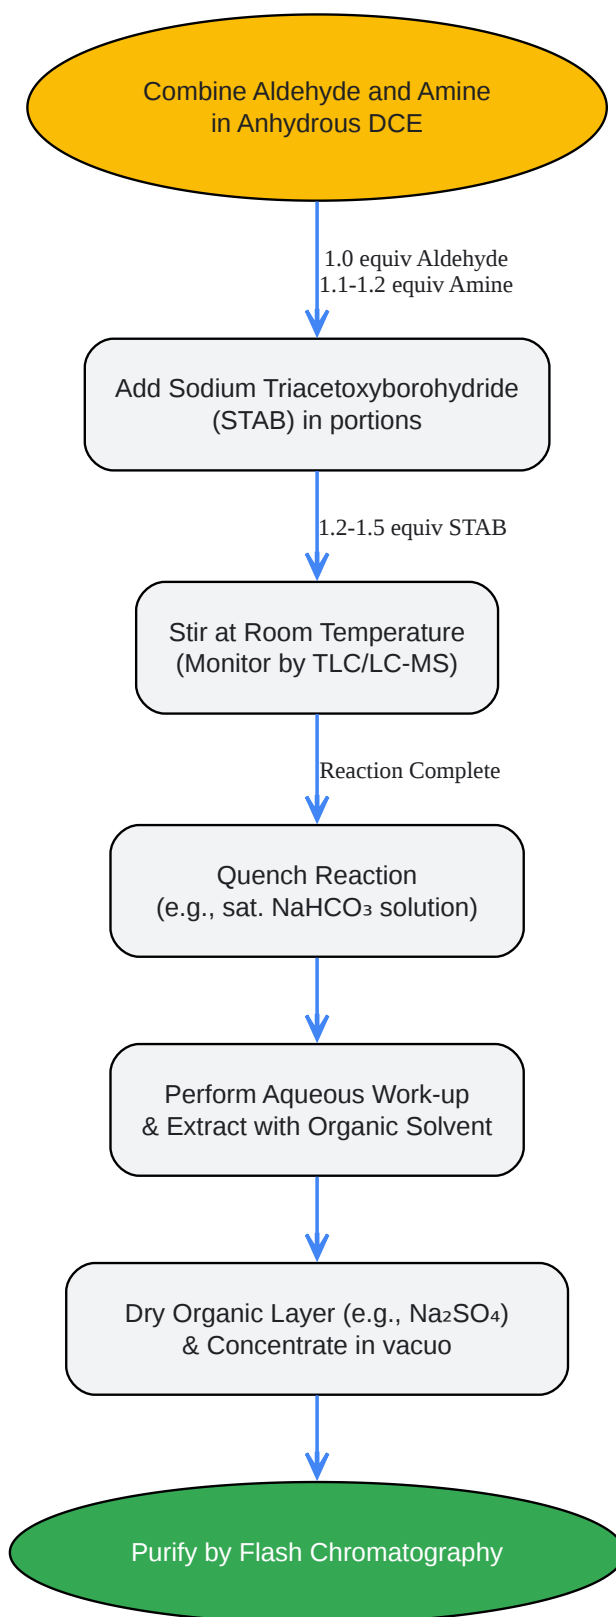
Combine Aldehyde and Amine in Anhydrous DCE

1.0 equiv Aldehyde
1.1-1.2 equiv Amine

Add Sodium Triacetoxyborohydride (STAB) in portions

1.2-1.5 equiv STAB

Stir at Room Temperature (Monitor by TLC/LC-MS)

Reaction Complete

Quench Reaction (e.g., sat. $NaHCO_3$ solution)

Perform Aqueous Work-up & Extract with Organic Solvent

Dry Organic Layer (e.g., $Na_2SO_4$) & Concentrate in vacuo

Purify by Flash Chromatography